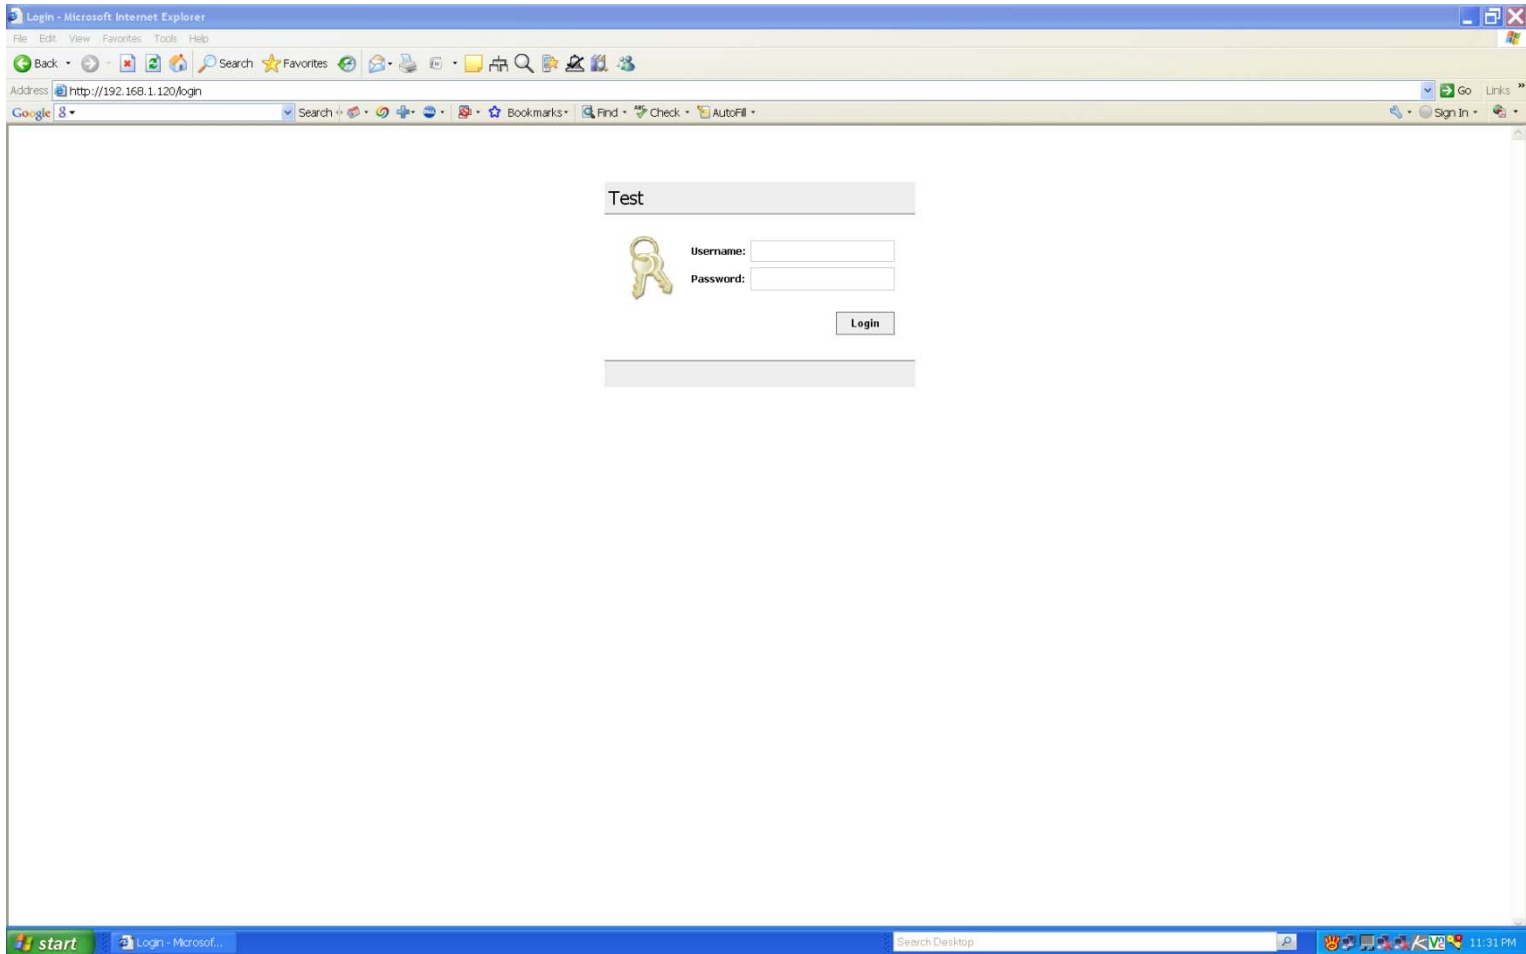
Login - Microsoft Internet Explorer

File Edit View Favorites Tools Help

Back Search Favorites

Address http://192.168.1.120/login Go Links

Google Search Bookmarks Find Check AutoFill Sign In

Test

Username:
Password:

Login

start Login - Microsof... Search Desktop 11:31 PM